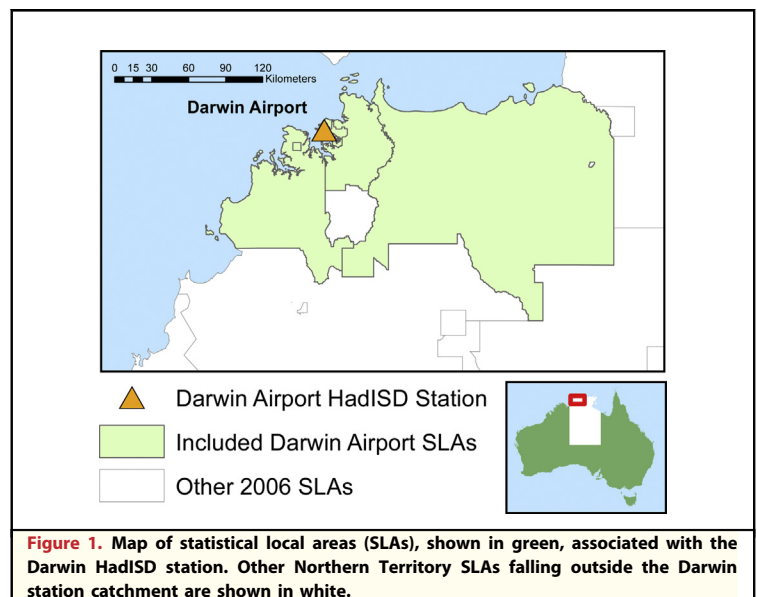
0 15 30 60 90 120 Kilometers

Darwin Airport

Darwin Airport HadISD Station

Included Darwin Airport SLAs

Other 2006 SLAs

Figure 1. Map of statistical local areas (SLAs), shown in green, associated with the Darwin HadISD station. Other Northern Territory SLAs falling outside the Darwin station catchment are shown in white.